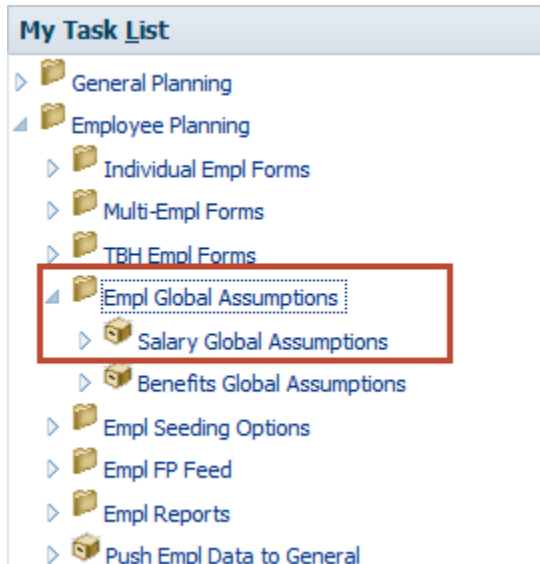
My Task List

General Planning
Employee Planning
Individual Empl Forms
Multi-Empl Forms
TBH Empl Forms
Empl Global Assumptions
Salary Global Assumptions
Benefits Global Assumptions
Empl Seeding Options
Empl FP Feed
Empl Reports
Push Empl Data to General